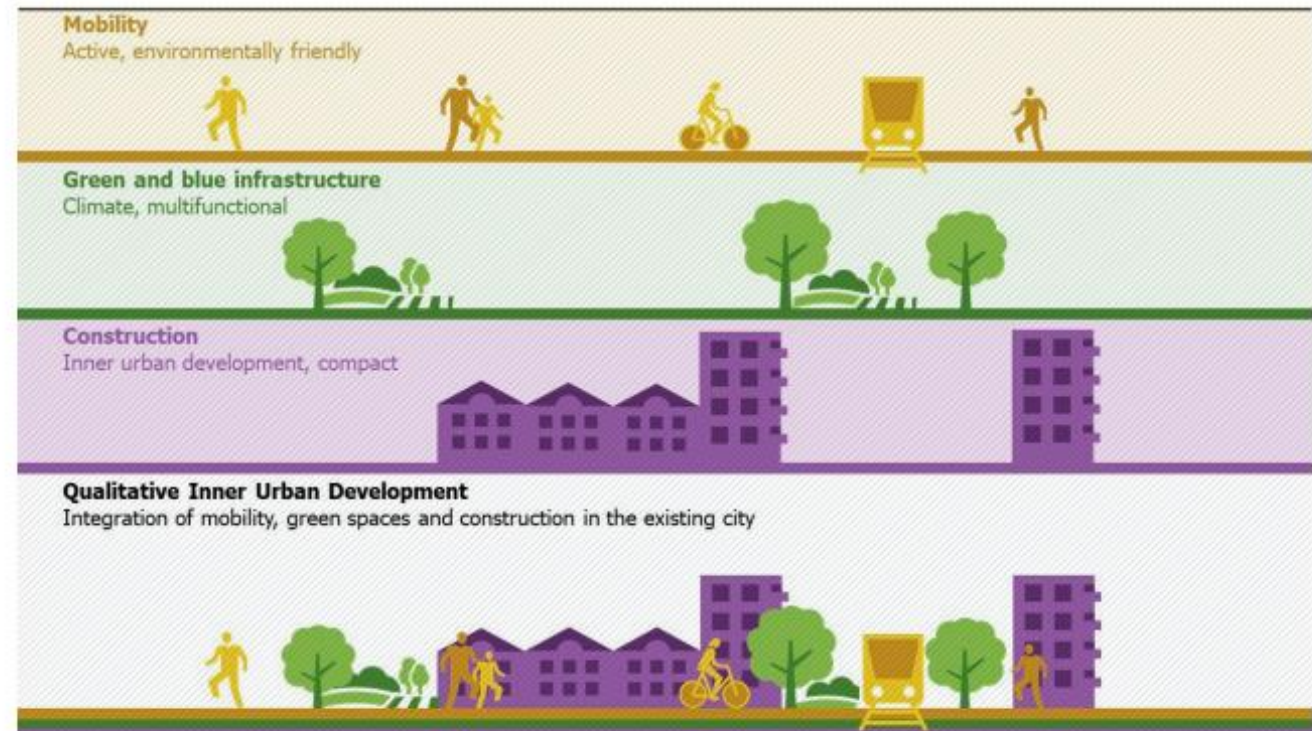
Mobility
Active, environmentally friendly

Green and blue infrastructure
Climate, multifunctional

Construction
Inner urban development, compact

Qualitative Inner Urban Development
Integration of mobility, green spaces and construction in the existing city